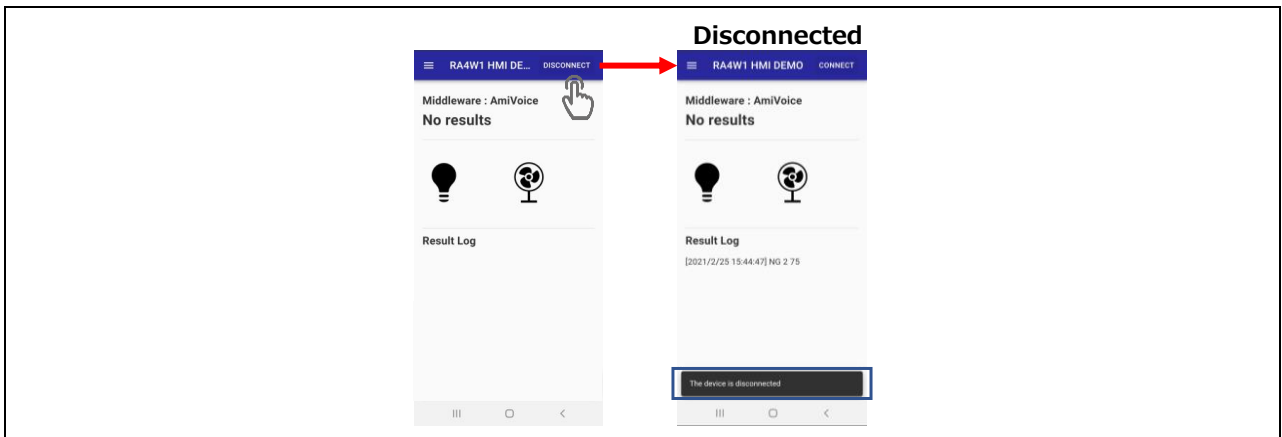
Disconnected

RA4W1 HMI DE... DISCONNECT

Middleware : AmiVoice
No results

Result Log

RA4W1 HMI DEMO CONNECT

Middleware : AmiVoice
No results

Result Log

[2021/2/25 15:44:47] NG 2 75

The device is disconnected